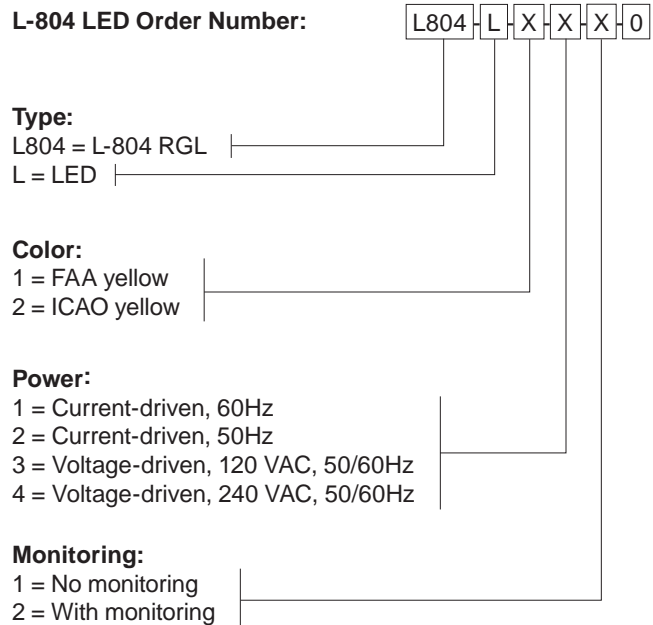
L-804 LED Order Number:

L804 - L - X - X - X - 0

Type:
L804 = L-804 RGL
L = LED

Color:
1 = FAA yellow
2 = ICAO yellow

Power:
1 = Current-driven, 60Hz
2 = Current-driven, 50Hz
3 = Voltage-driven, 120 VAC, 50/60Hz
4 = Voltage-driven, 240 VAC, 50/60Hz

Monitoring:
1 = No monitoring
2 = With monitoring